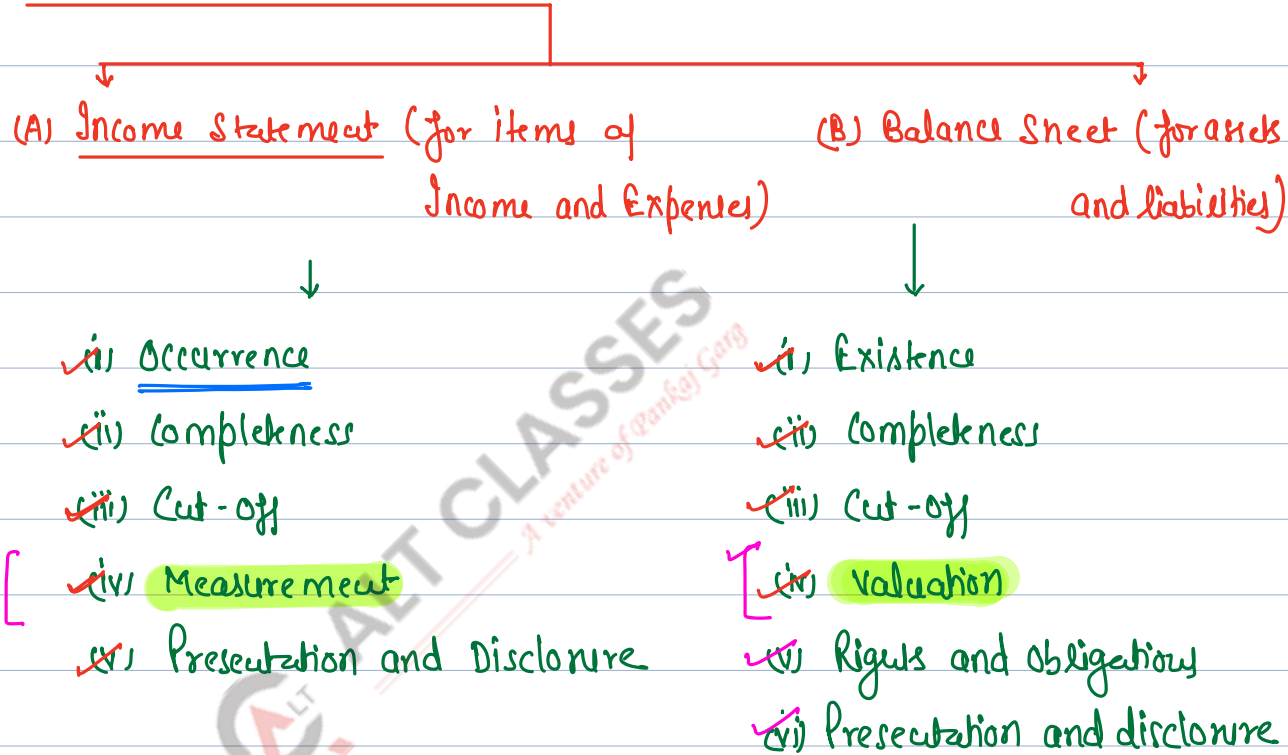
(A) Income Statement (for items of Income and Expenses)

(B) Balance Sheet (for assets and liabilities)

(i) Occurrence
(ii) Completeness
(iii) Cut-off
(iv) Measurement
(v) Presentation and Disclosure

(i) Existence
(ii) Completeness
(iii) Cut-off
(iv) Valuation
(v) Rights and obligations
(vi) Presentation and disclosure

AET CLASSES
A venture of Pankaj Garg